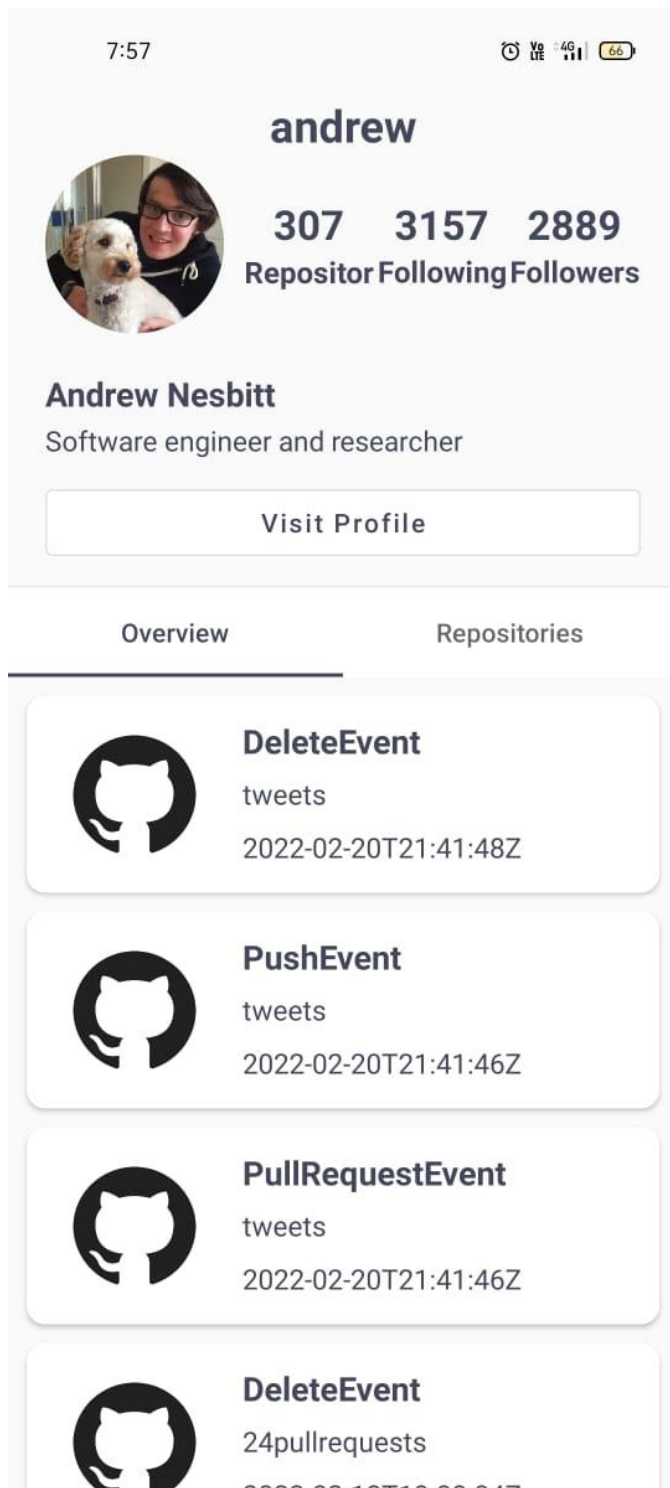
7:57

Vo LTE 4G 66

andrew

307 3157 2889
Repositor Following Followers

Andrew Nesbitt
Software engineer and researcher

Visit Profile

Overview

Repositories

DeleteEvent
tweets
2022-02-20T21:41:48Z

PushEvent
tweets
2022-02-20T21:41:46Z

PullRequestEvent
tweets
2022-02-20T21:41:46Z

DeleteEvent
24pullrequests
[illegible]